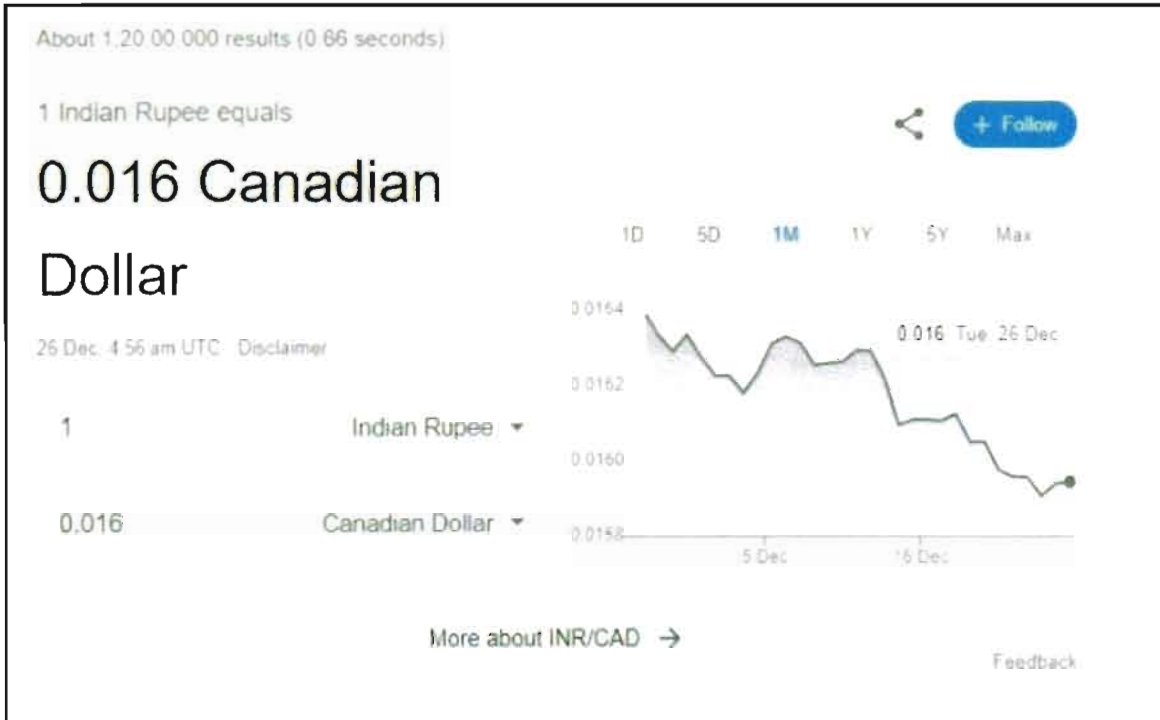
About 1,20,00,000 results (0.66 seconds)

1 Indian Rupee equals

+ Follow

0.016 Canadian Dollar

26 Dec, 4:56 am UTC · Disclaimer

1D 5D 1M 1Y 5Y Max

0.016 Tue, 26 Dec

0.0164
0.0162
0.0160
0.0158

5 Dec 16 Dec

1 Indian Rupee

0.016 Canadian Dollar

More about INR/CAD →

Feedback